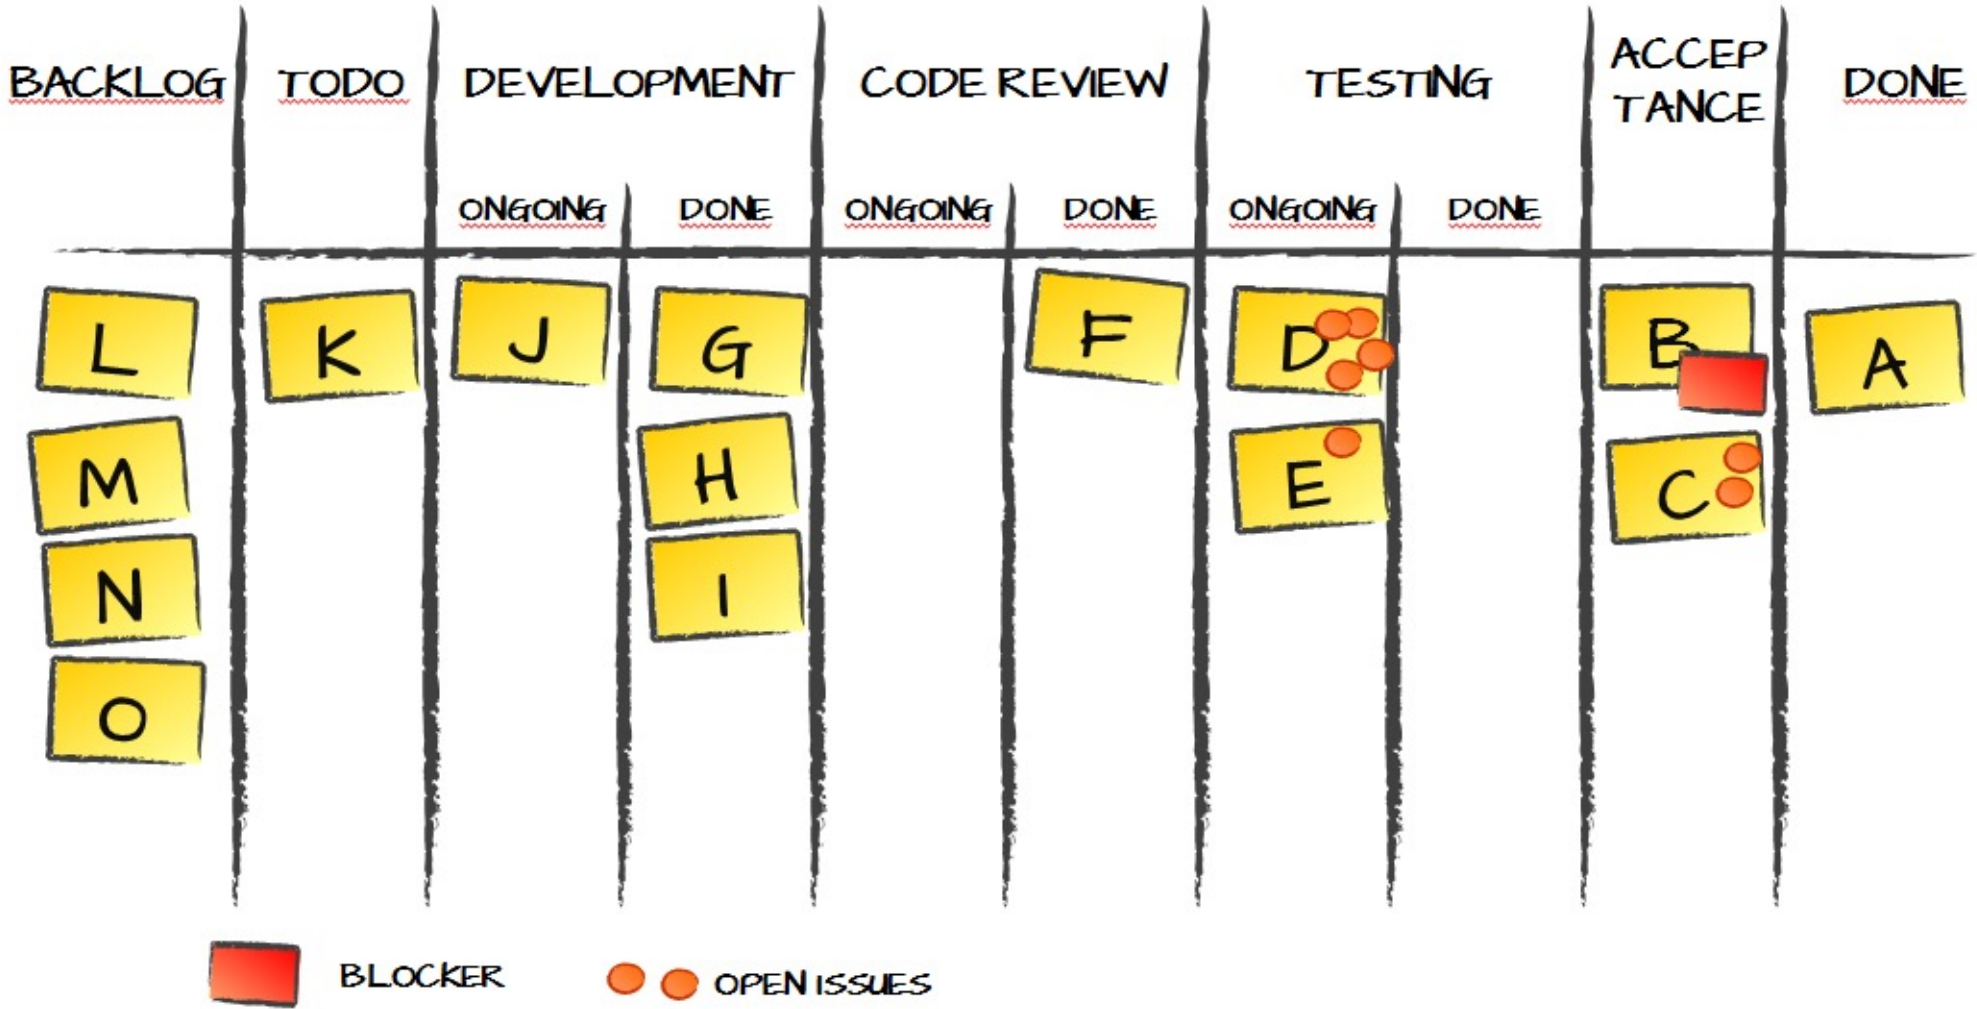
| BACKLOG | TODO | DEVELOPMENT | | CODE REVIEW | | TESTING | | ACCEP TANCE | DONE |
|---|---|---|---|---|---|---|---|---|---|
| | | ONGOING | DONE | ONGOING | DONE | ONGOING | DONE | | |
| L | K | J | G | | F | D | | B | A |
| M | | | H | | | E | | C | |
| N | | | I | | | | | | |
| O | | | | | | | | | |

BLOCKER

OPEN ISSUES